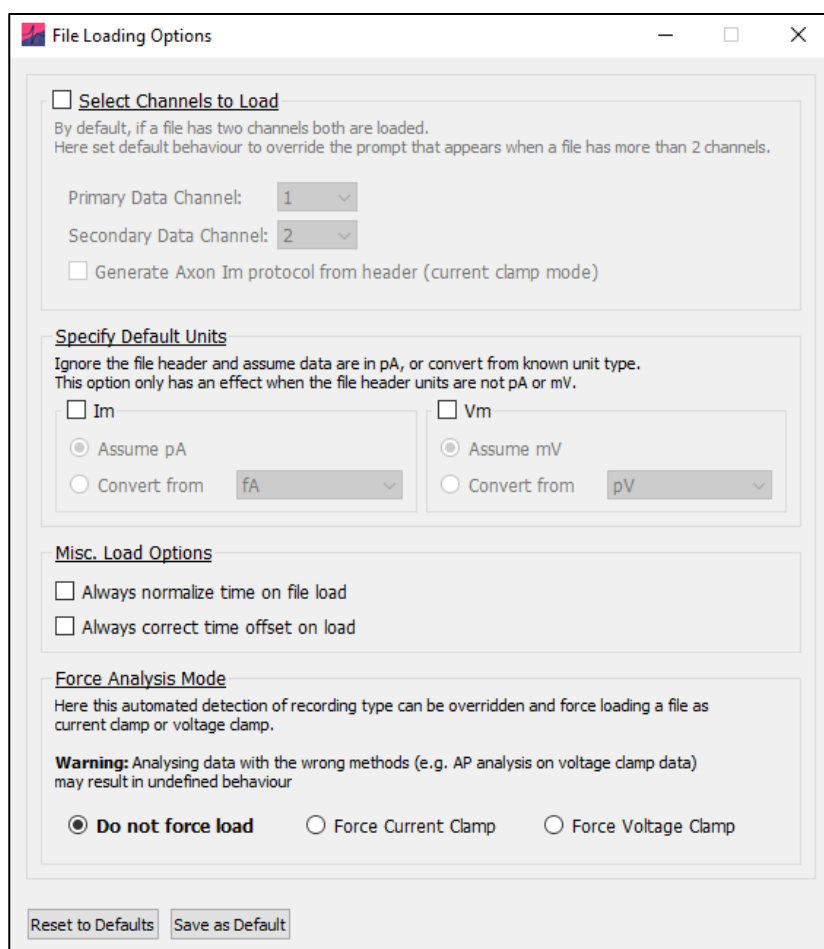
File Loading Options

Select Channels to Load

By default, if a file has two channels both are loaded.
Here set default behaviour to override the prompt that appears when a file has more than 2 channels.

Primary Data Channel: 1

Secondary Data Channel: 2

Generate Axon Im protocol from header (current clamp mode)

Specify Default Units

Ignore the file header and assume data are in pA, or convert from known unit type.
This option only has an effect when the file header units are not pA or mV.

Im

Assume pA

Convert from fA

Vm

Assume mV

Convert from pV

Misc. Load Options

Always normalize time on file load

Always correct time offset on load

Force Analysis Mode

Here this automated detection of recording type can be overridden and force loading a file as current clamp or voltage clamp.

**Warning:** Analysing data with the wrong methods (e.g. AP analysis on voltage clamp data) may result in undefined behaviour

Do not force load

Force Current Clamp

Force Voltage Clamp

Reset to Defaults

Save as Default